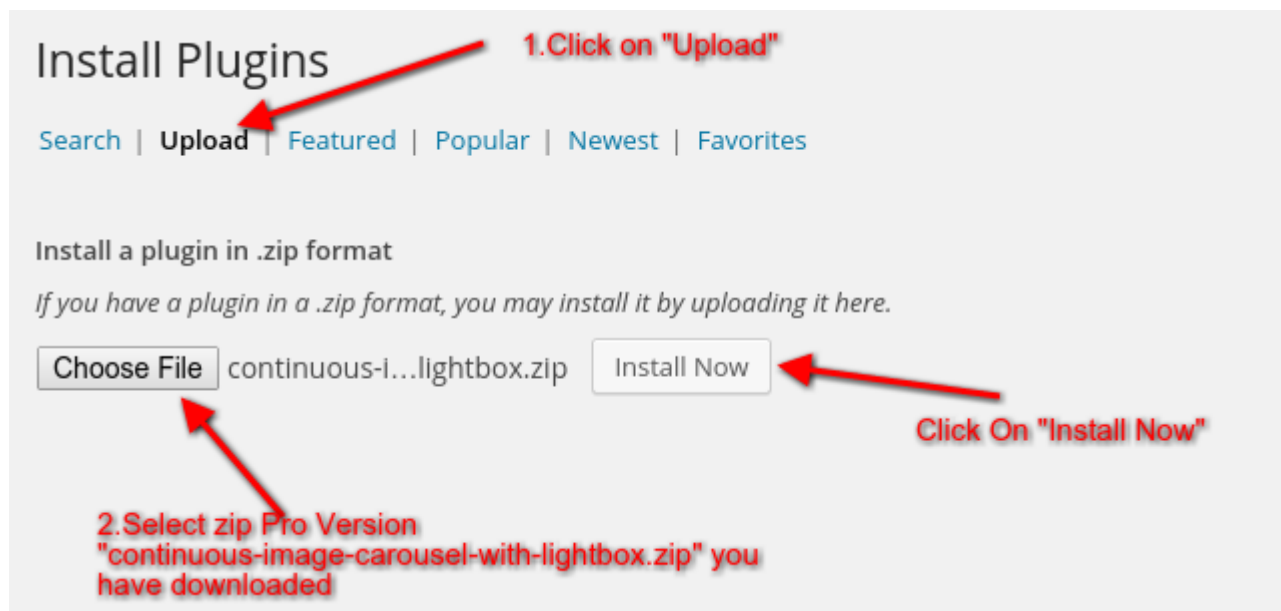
Install Plugins

1.Click on "Upload"

Search | Upload | Featured | Popular | Newest | Favorites

Install a plugin in .zip format

If you have a plugin in a .zip format, you may install it by uploading it here.

Choose File continuous-i…lightbox.zip Install Now

Click On "Install Now"

2.Select zip Pro Version "continuous-image-carousel-with-lightbox.zip" you have downloaded